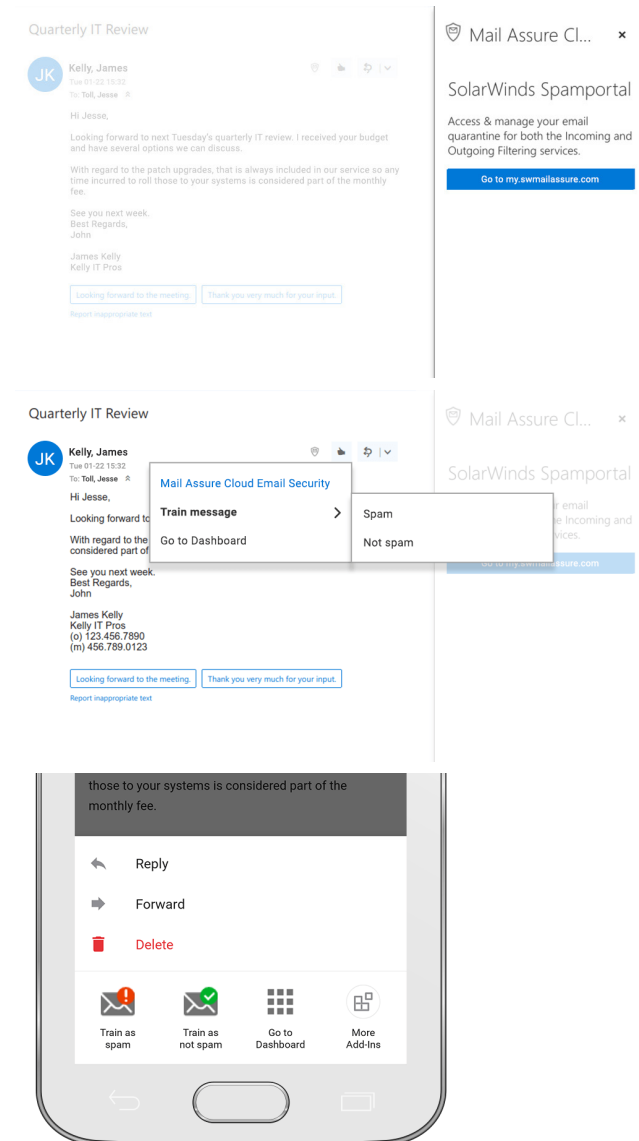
Quarterly IT Review

JK

Kelly, James
Tue 01-22 15:32
To: Toll, Jesse

Hi Jesse,

Looking forward to next Tuesday's quarterly IT review. I received your budget and have several options we can discuss.

With regard to the patch upgrades, that is always included in our service so any time incurred to roll those to your systems is considered part of the monthly fee.

See you next week.
Best Regards,
John

James Kelly
Kelly IT Pros

Looking forward to the meeting. | Thank you very much for your input.

Report inappropriate text

Mail Assure Cl... ×

SolarWinds Spamportal

Access & manage your email quarantine for both the Incoming and Outgoing Filtering services.

Go to my.swmailassure.com

Quarterly IT Review

JK

Kelly, James
Tue 01-22 15:32
To: Toll, Jesse

Hi Jesse,

Looking forward to

With regard to the considered part of

See you next week.
Best Regards,
John

James Kelly
Kelly IT Pros
(o) 123.456.7890
(m) 456.789.0123

Mail Assure Cloud Email Security
Train message
Go to Dashboard

Spam
Not spam

Looking forward to the meeting. | Thank you very much for your input.

Report inappropriate text

Mail Assure Cl... ×

SolarWinds Spamportal

r email
e Incoming and
vices.

Go to my.swmailassure.com

those to your systems is considered part of the monthly fee.

Reply

Forward

Delete

Train as spam

Train as not spam

Go to Dashboard

More Add-Ins